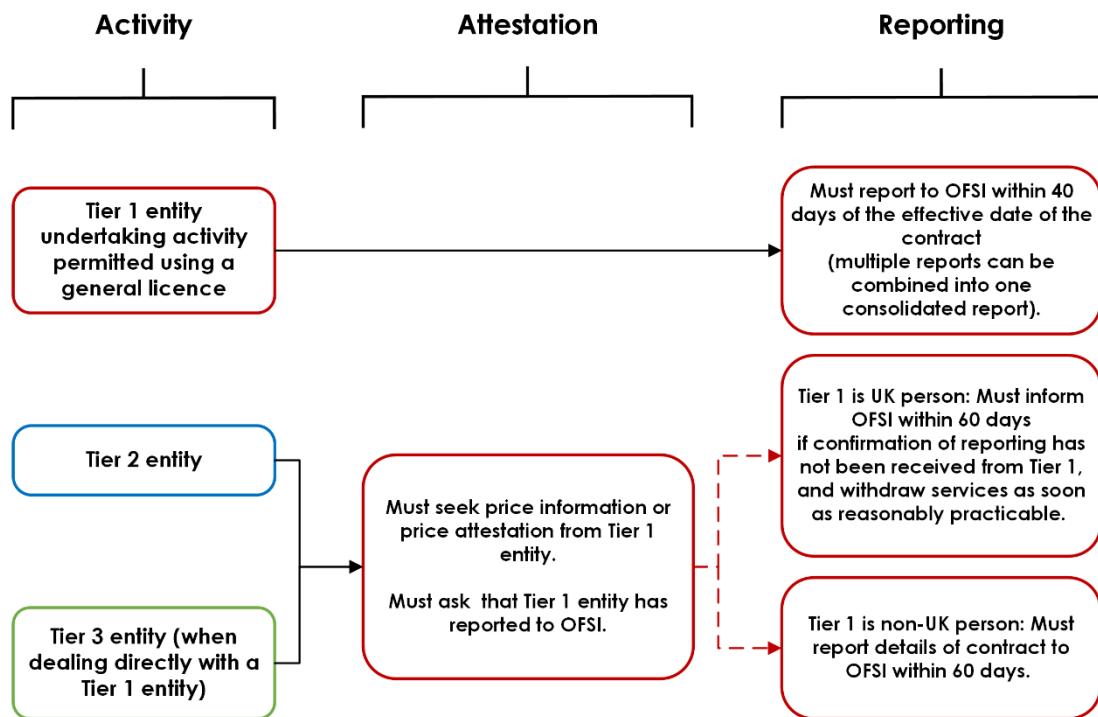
Activity

Attestation

Reporting

Tier 1 entity undertaking activity permitted using a general licence

Must report to OFSI within 40 days of the effective date of the contract (multiple reports can be combined into one consolidated report).

Tier 2 entity

Tier 3 entity (when dealing directly with a Tier 1 entity)

Must seek price information or price attestation from Tier 1 entity.

Must ask that Tier 1 entity has reported to OFSI.

Tier 1 is UK person: Must inform OFSI within 60 days if confirmation of reporting has not been received from Tier 1, and withdraw services as soon as reasonably practicable.

Tier 1 is non-UK person: Must report details of contract to OFSI within 60 days.